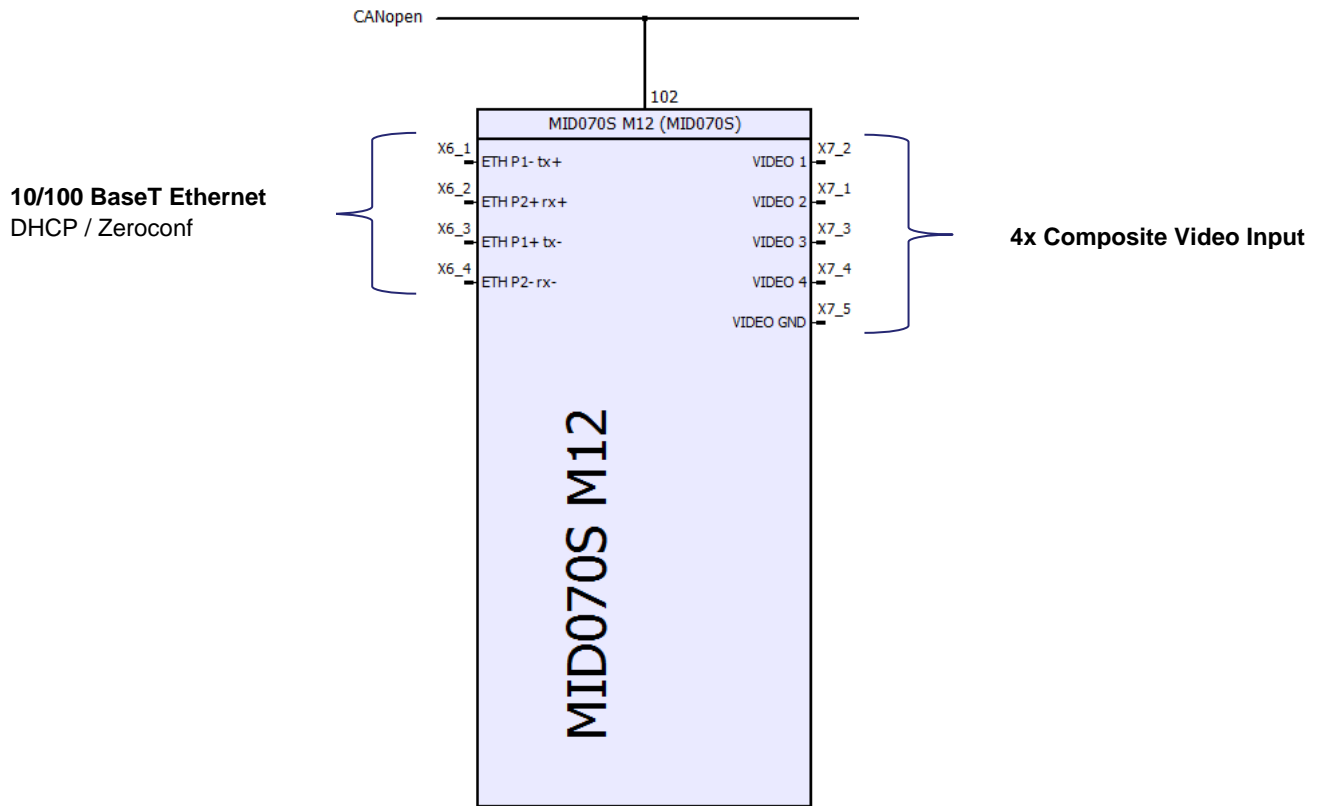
CANopen

102

MID070S M12 (MID070S)

10/100 BaseT Ethernet
DHCP / Zeroconf

X6_1
ETH P1- tx+

X6_2
ETH P2+ rx+

X6_3
ETH P1+ tx-

X6_4
ETH P2- rx-

X7_2
VIDEO 1

X7_1
VIDEO 2

X7_3
VIDEO 3

X7_4
VIDEO 4

X7_5
VIDEO GND

4x Composite Video Input

MID070S M12